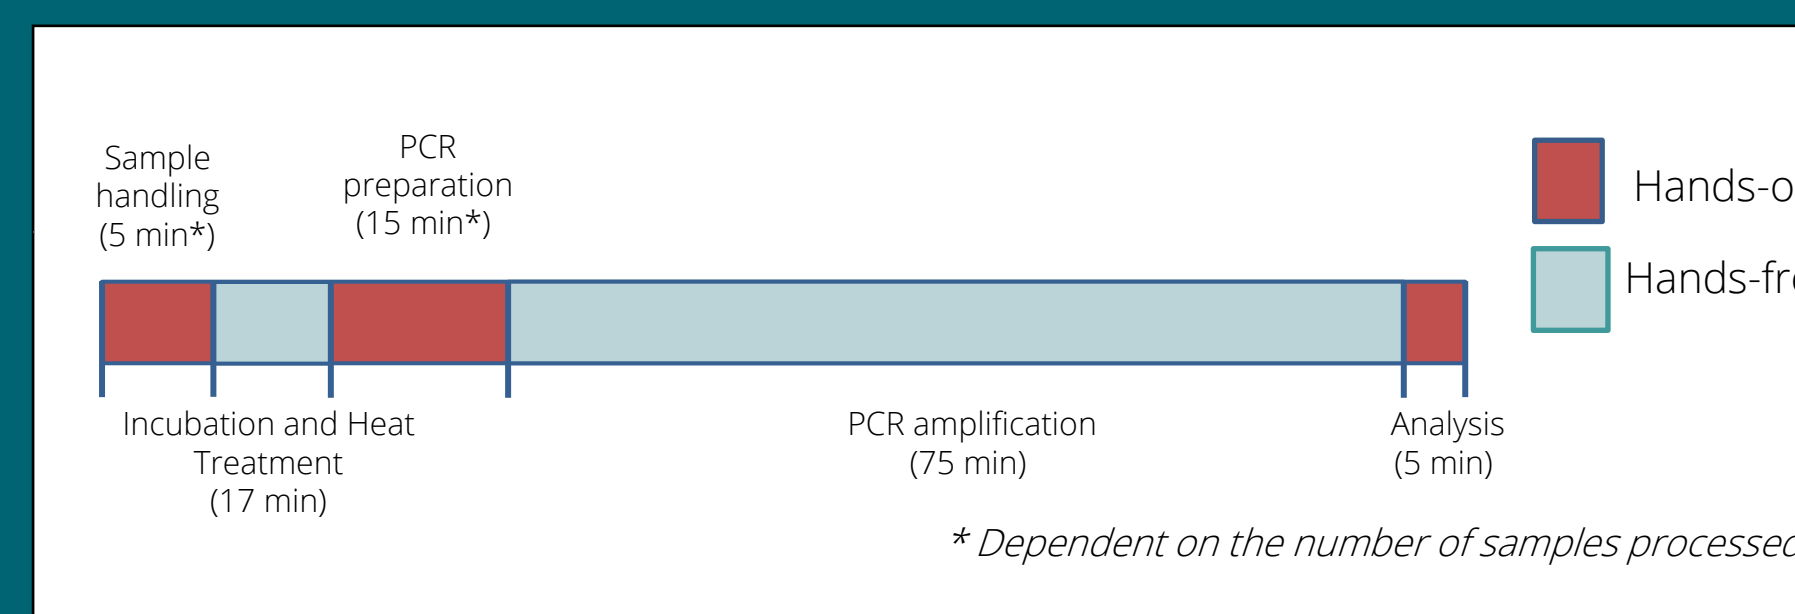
Sample handling (5 min*)

PCR preparation (15 min*)

Hands-o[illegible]

Hands-fr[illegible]

Incubation and Heat Treatment (17 min)

PCR amplification (75 min)

Analysis (5 min)

* Dependent on the number of samples processe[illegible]